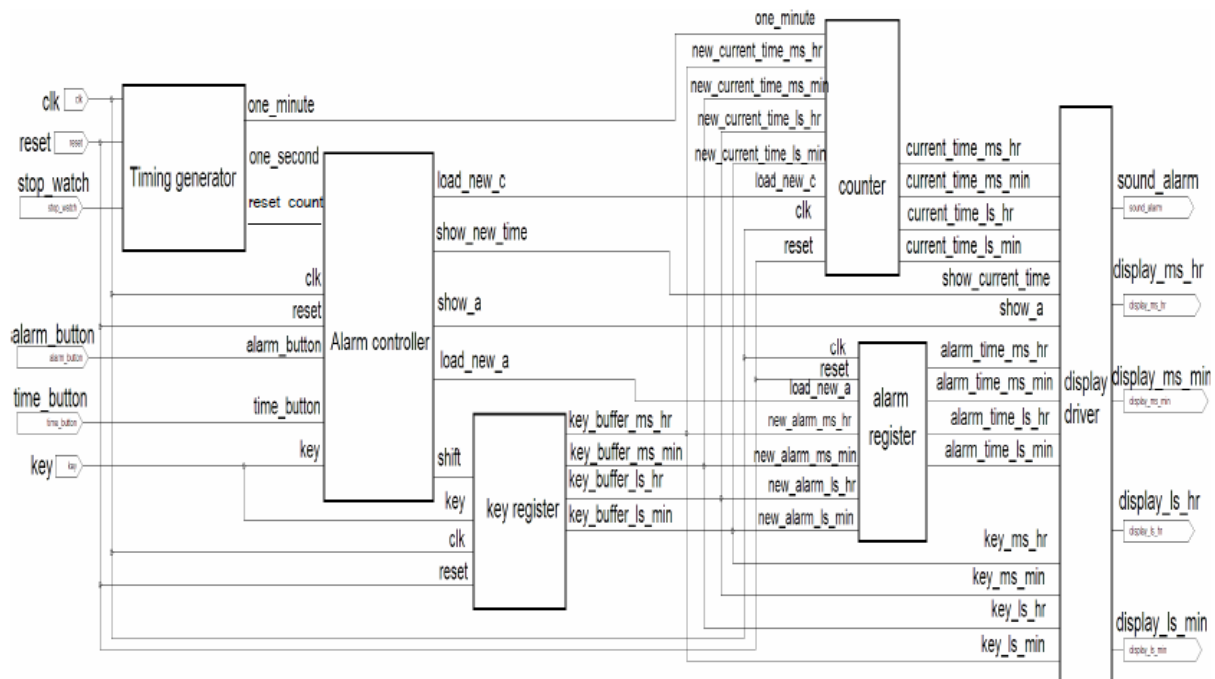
clk
clk
reset
reset
stop_watch
stop_watch
alarm_button
alarm_button
time_button
time_button
key
key

Timing generator
one_minute
one_second
reset_count

Alarm controller
clk
reset
alarm_button
time_button
key
load_new_c
show_new_time
show_a
load_new_a

key register
shift
key
clk
reset
key_buffer_ms_hr
key_buffer_ms_min
key_buffer_ls_hr
key_buffer_ls_min

counter
one_minute
new_current_time_ms_hr
new_current_time_ms_min
new_current_time_ls_hr
new_current_time_ls_min
load_new_c
clk
reset
current_time_ms_hr
current_time_ms_min
current_time_ls_hr
current_time_ls_min

alarm register
clk
reset
load_new_a
new_alarm_ms_hr
new_alarm_ms_min
new_alarm_ls_hr
new_alarm_ls_min
alarm_time_ms_hr
alarm_time_ms_min
alarm_time_ls_hr
alarm_time_ls_min

display driver
show_current_time
show_a
key_ms_hr
key_ms_min
key_ls_hr
key_ls_min

sound_alarm
sound_alarm
display_ms_hr
display_ms_hr
display_ms_min
display_ms_min
display_ls_hr
display_ls_hr
display_ls_min
display_ls_min